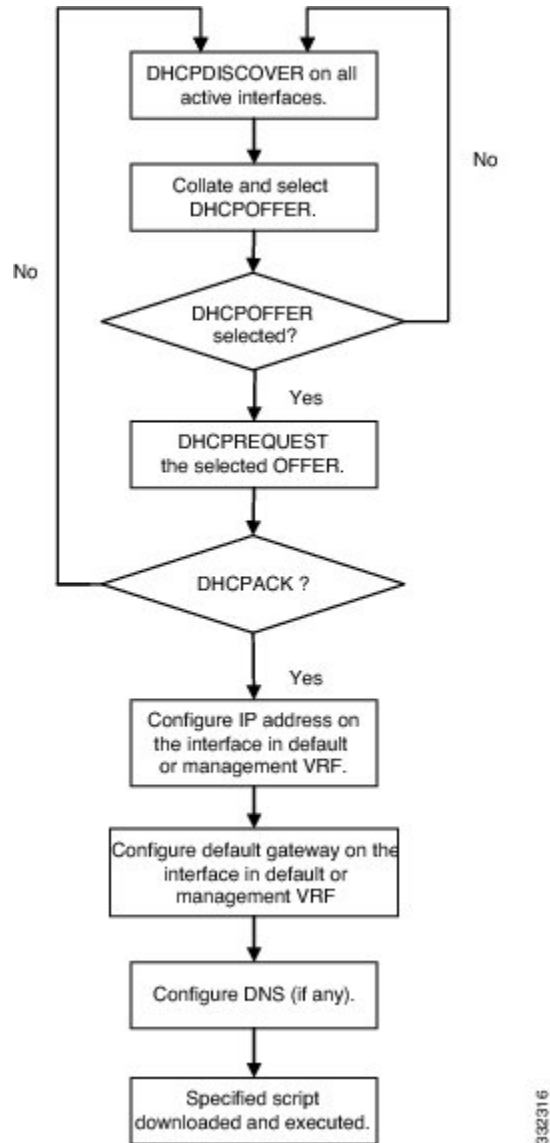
DHCPDISCOVER on all active interfaces.

No

Collate and select DHCPOFFER.

No

DHCPOFFER selected?

Yes

DHCPREQUEST the selected OFFER.

DHCPACK ?

Yes

Configure IP address on the interface in default or management VRF.

Configure default gateway on the interface in default or management VRF

Configure DNS (if any).

Specified script downloaded and executed.

332316